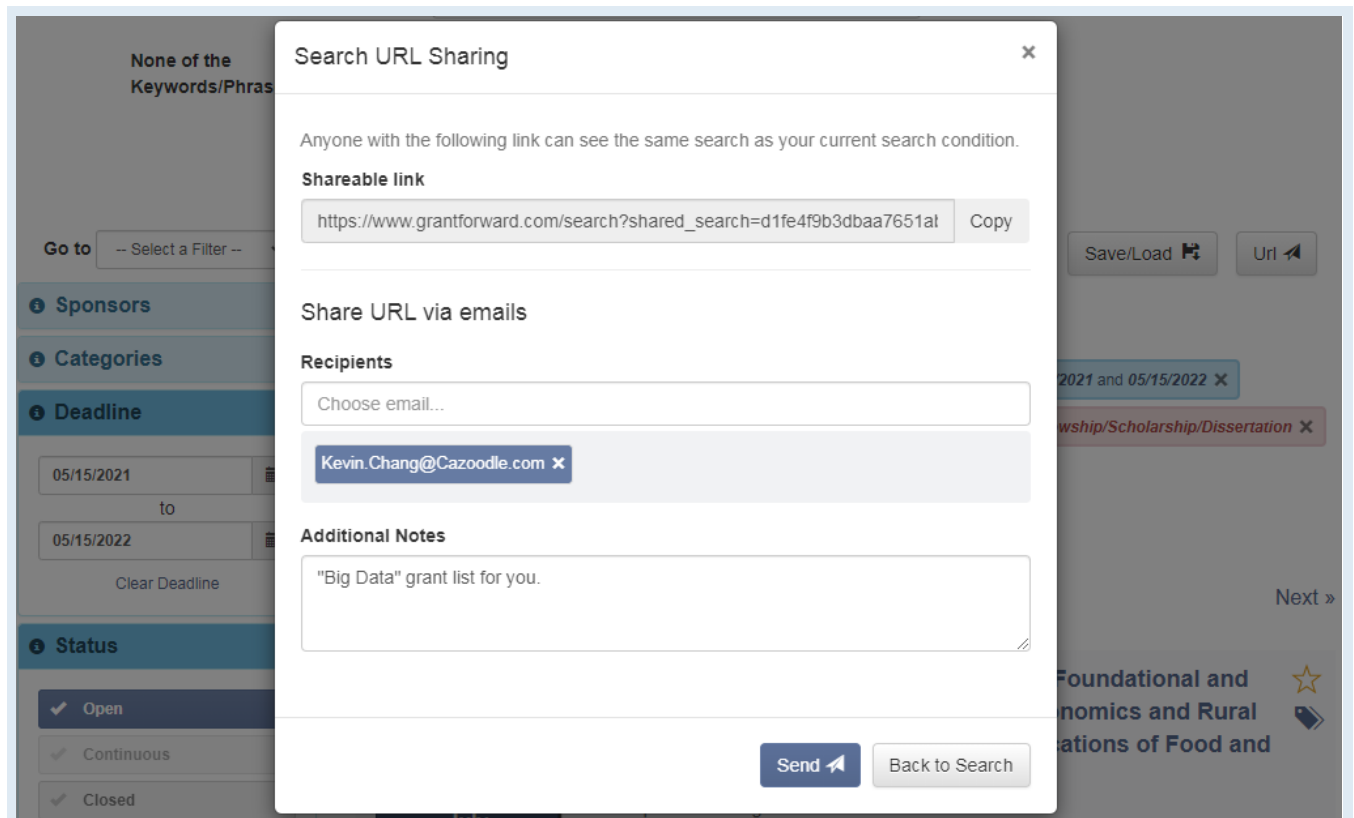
None of the Keywords/Phras

Go to -- Select a Filter --

Sponsors

Categories

Deadline

05/15/2021

to

05/15/2022

Clear Deadline

Status

Open

Continuous

Closed

Search URL Sharing

×

Anyone with the following link can see the same search as your current search condition.

Shareable link

https://www.grantforward.com/search?shared_search=d1fe4f9b3dbaa7651al

Copy

Share URL via emails

Recipients

Choose email...

Kevin.Chang@Cazoodle.com ×

Additional Notes

"Big Data" grant list for you.

Send

Back to Search

Save/Load

Url

/2021 and 05/15/2022 ×

wship/Scholarship/Dissertation ×

Next »

Foundational and nomics and Rural ations of Food and